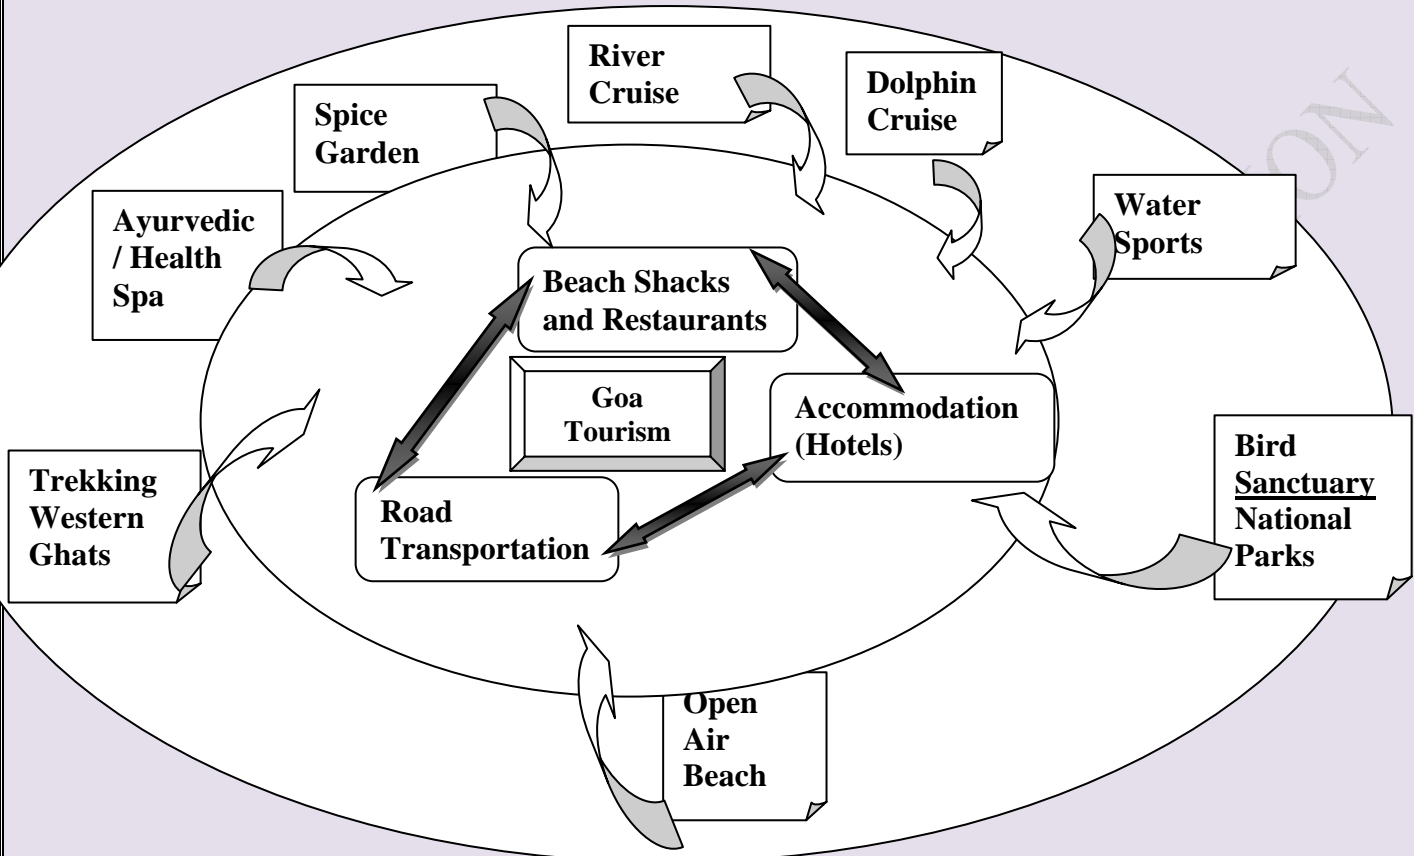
River Cruise

Dolphin Cruise

Spice Garden

Water Sports

Ayurvedic / Health Spa

Beach Shacks and Restaurants

Goa Tourism

Accommodation (Hotels)

Bird Sanctuary National Parks

Trekking Western Ghats

Road Transportation

Open Air Beach